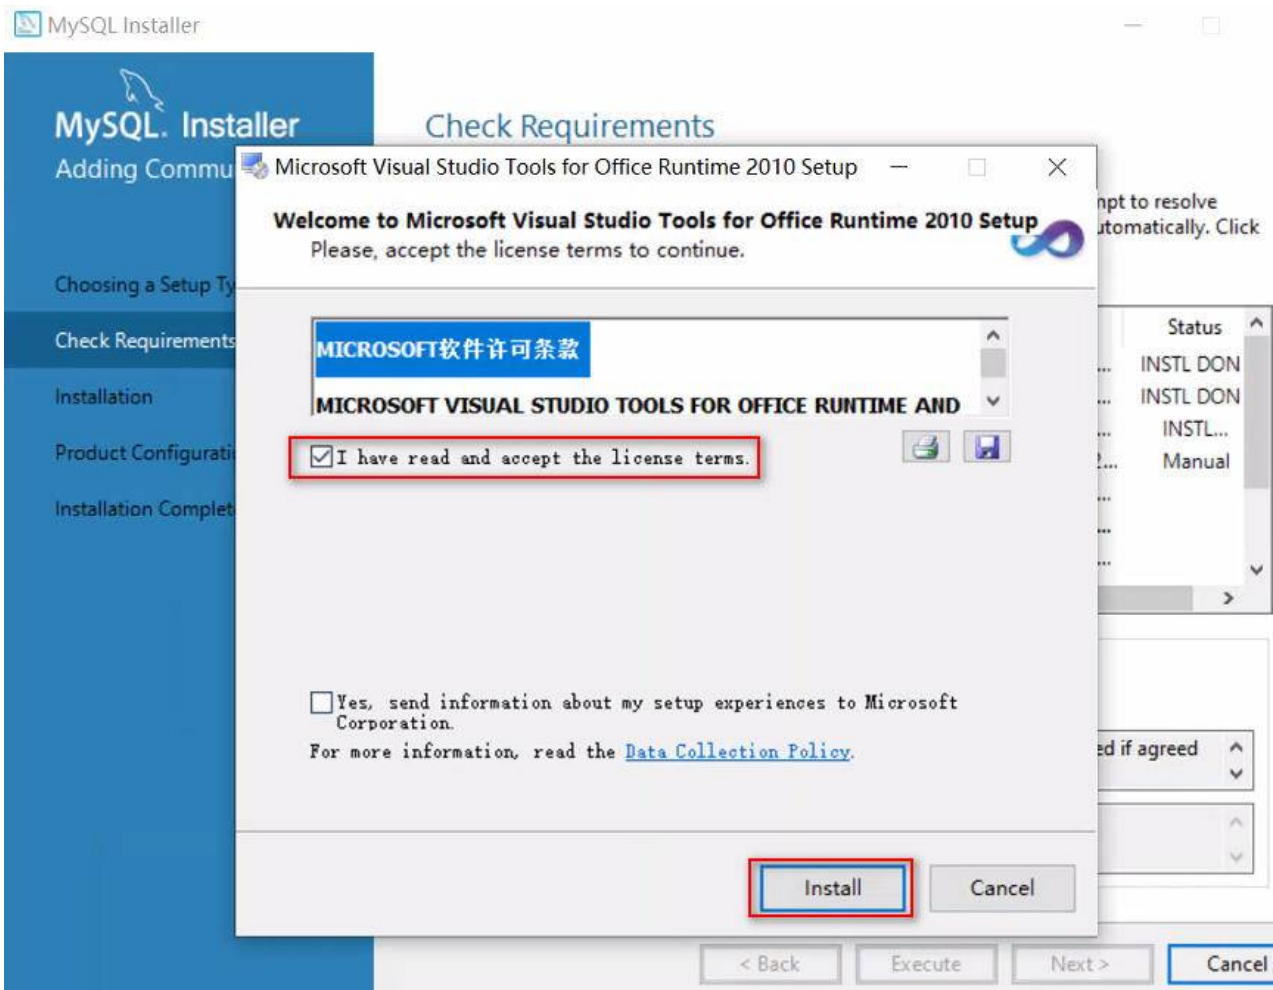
MySQL Installer

MySQL. Installer
Adding Commu

Choosing a Setup Ty
Check Requirements
Installation
Product Configurati
Installation Complet

Check Requirements

npt to resolve
utomatically. Click

Status
INSTL DON
INSTL DON
INSTL...
Manual

ed if agreed

Microsoft Visual Studio Tools for Office Runtime 2010 Setup

Welcome to Microsoft Visual Studio Tools for Office Runtime 2010 Setup
Please, accept the license terms to continue.

MICROSOFT软件许可条款

MICROSOFT VISUAL STUDIO TOOLS FOR OFFICE RUNTIME AND

I have read and accept the license terms.

Yes, send information about my setup experiences to Microsoft Corporation.
For more information, read the Data Collection Policy.

Install
Cancel

< Back
Execute
Next >
Cancel